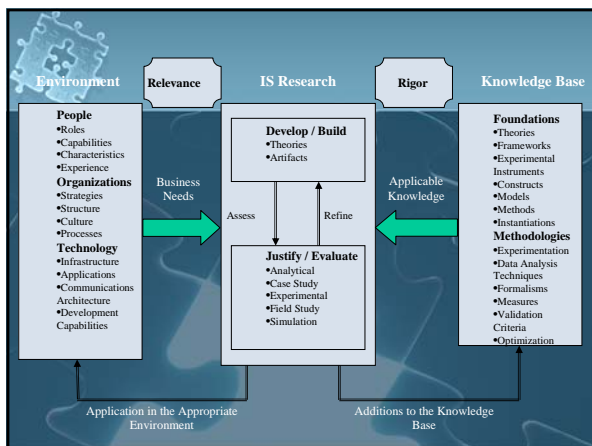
Environment

Relevance

IS Research

Rigor

Knowledge Base

People
•Roles
•Capabilities
•Characteristics
•Experience
Organizations
•Strategies
•Structure
•Culture
•Processes
Technology
•Infrastructure
•Applications
•Communications Architecture
•Development Capabilities

Business Needs

Develop / Build
•Theories
•Artifacts

Assess

Refine

Justify / Evaluate
•Analytical
•Case Study
•Experimental
•Field Study
•Simulation

Applicable Knowledge

Foundations
•Theories
•Frameworks
•Experimental Instruments
•Constructs
•Models
•Methods
•Instantiations
Methodologies
•Experimentation
•Data Analysis Techniques
•Formalisms
•Measures
•Validation Criteria
•Optimization

Application in the Appropriate Environment

Additions to the Knowledge Base